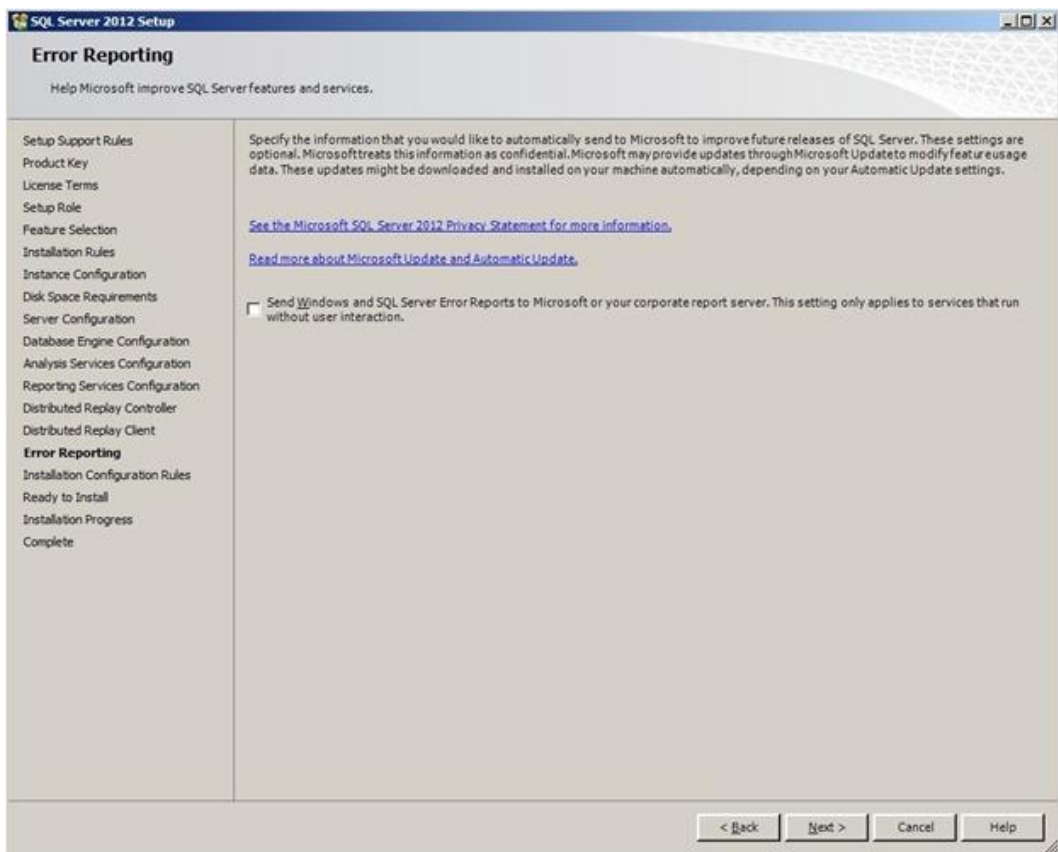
SQL Server 2012 Setup

Error Reporting

Help Microsoft improve SQL Server features and services.

Setup Support Rules
Product Key
License Terms
Setup Role
Feature Selection
Installation Rules
Instance Configuration
Disk Space Requirements
Server Configuration
Database Engine Configuration
Analysis Services Configuration
Reporting Services Configuration
Distributed Replay Controller
Distributed Replay Client
Error Reporting
Installation Configuration Rules
Ready to Install
Installation Progress
Complete

Specify the information that you would like to automatically send to Microsoft to improve future releases of SQL Server. These settings are optional. Microsoft treats this information as confidential. Microsoft may provide updates through Microsoft Update to modify feature usage data. These updates might be downloaded and installed on your machine automatically, depending on your Automatic Update settings.

See the Microsoft SQL Server 2012 Privacy Statement for more information.

Read more about Microsoft Update and Automatic Update.

Send Windows and SQL Server Error Reports to Microsoft or your corporate report server. This setting only applies to services that run without user interaction.

< Back Next > Cancel Help